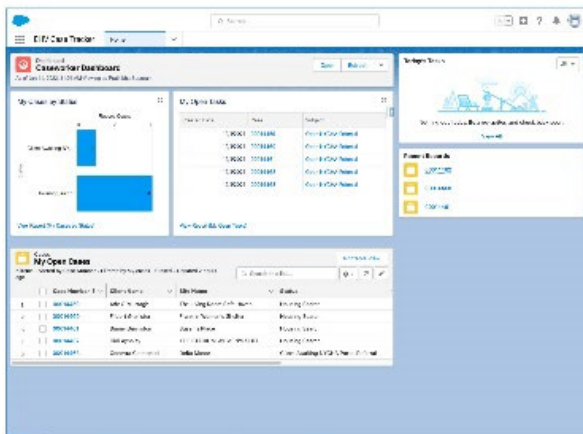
Search

DHV Case Tracker Home

Dashboard
Caseworker Dashboard

Done Refresh

My Cases by Status

My Open Tasks

Today's Tasks

Recent Records

View Report (My Cases by Status)

View Report (My Open Tasks)

View All

Cases
My Open Cases

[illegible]

Case Number
Client Name
Site Name
Status

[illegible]